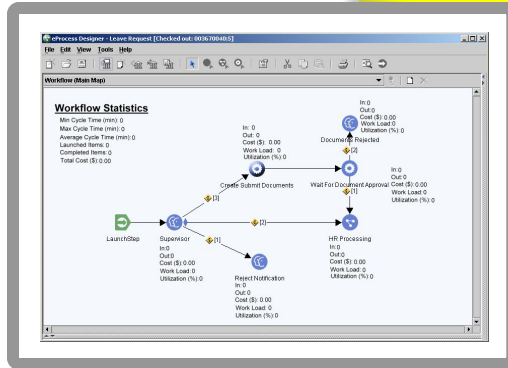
eProcess Designer - Leave Request [Checked out: 00367004b5]

File Edit View Tools Help

Workflow (Main Map)

Workflow Statistics
Min Cycle Time (min): 0
Max Cycle Time (min): 0
Average Cycle Time (min): 0
Launched Items: 0
Completed Items: 0
Total Cost ($): 0.00

In: 0
Out: 0
Cost ($): 0.00
Work Load: 0
Utilization (%): 0
Documents Rejected

[2]

In: 0
Out: 0
Cost ($): 0.00
Work Load: 0
Utilization (%): 0
Create Submit Documents

Wait For Document Approval
In: 0
Out: 0
Cost ($): 0.00
Work Load: 0
Utilization (%): 0

[1]

[3]

LaunchStep

Supervisor
In: 0
Out: 0
Cost ($): 0.00
Work Load: 0
Utilization (%): 0

[2]

[1]

HR Processing
In: 0
Out: 0
Cost ($): 0.00
Work Load: 0
Utilization (%): 0

Reject Notification
In: 0
Out: 0
Cost ($): 0.00
Work Load: 0
Utilization (%): 0